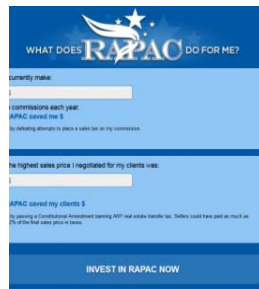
WHAT DOES RAPAC DO FOR ME?

currently make:

$

commissions each year.

RAPAC saved me $

by defeating attempts to place a sales tax on my commission.

he highest sales price I negotiated for my clients was:

$

RAPAC saved my clients $

By passing a Constitutional Amendment banning ANY real estate transfer tax. Sellers could have paid as much as 2% of the final sales price in taxes.

INVEST IN RAPAC NOW